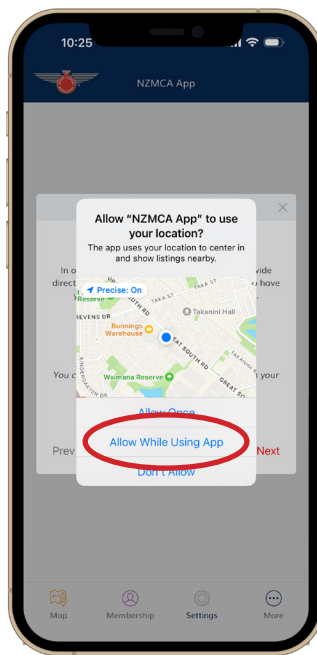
10:25

NZMCA App

Allow “NZMCA App” to use your location?

The app uses your location to center in and show listings nearby.

Precise: On

Reserve

REVENS DR

Takanini Hall

Bunnings Warehouse

GREAT SOUTH RD

KINGSEATON DR

Walmana Reserve

GREAT SOUTH RD

TAKANINI SCHOOL RD

In o

direc

You c

vide

ou have

n your

Prev

Next

Allow Once

Allow While Using App

Don't Allow

Map

Membership

Settings

More